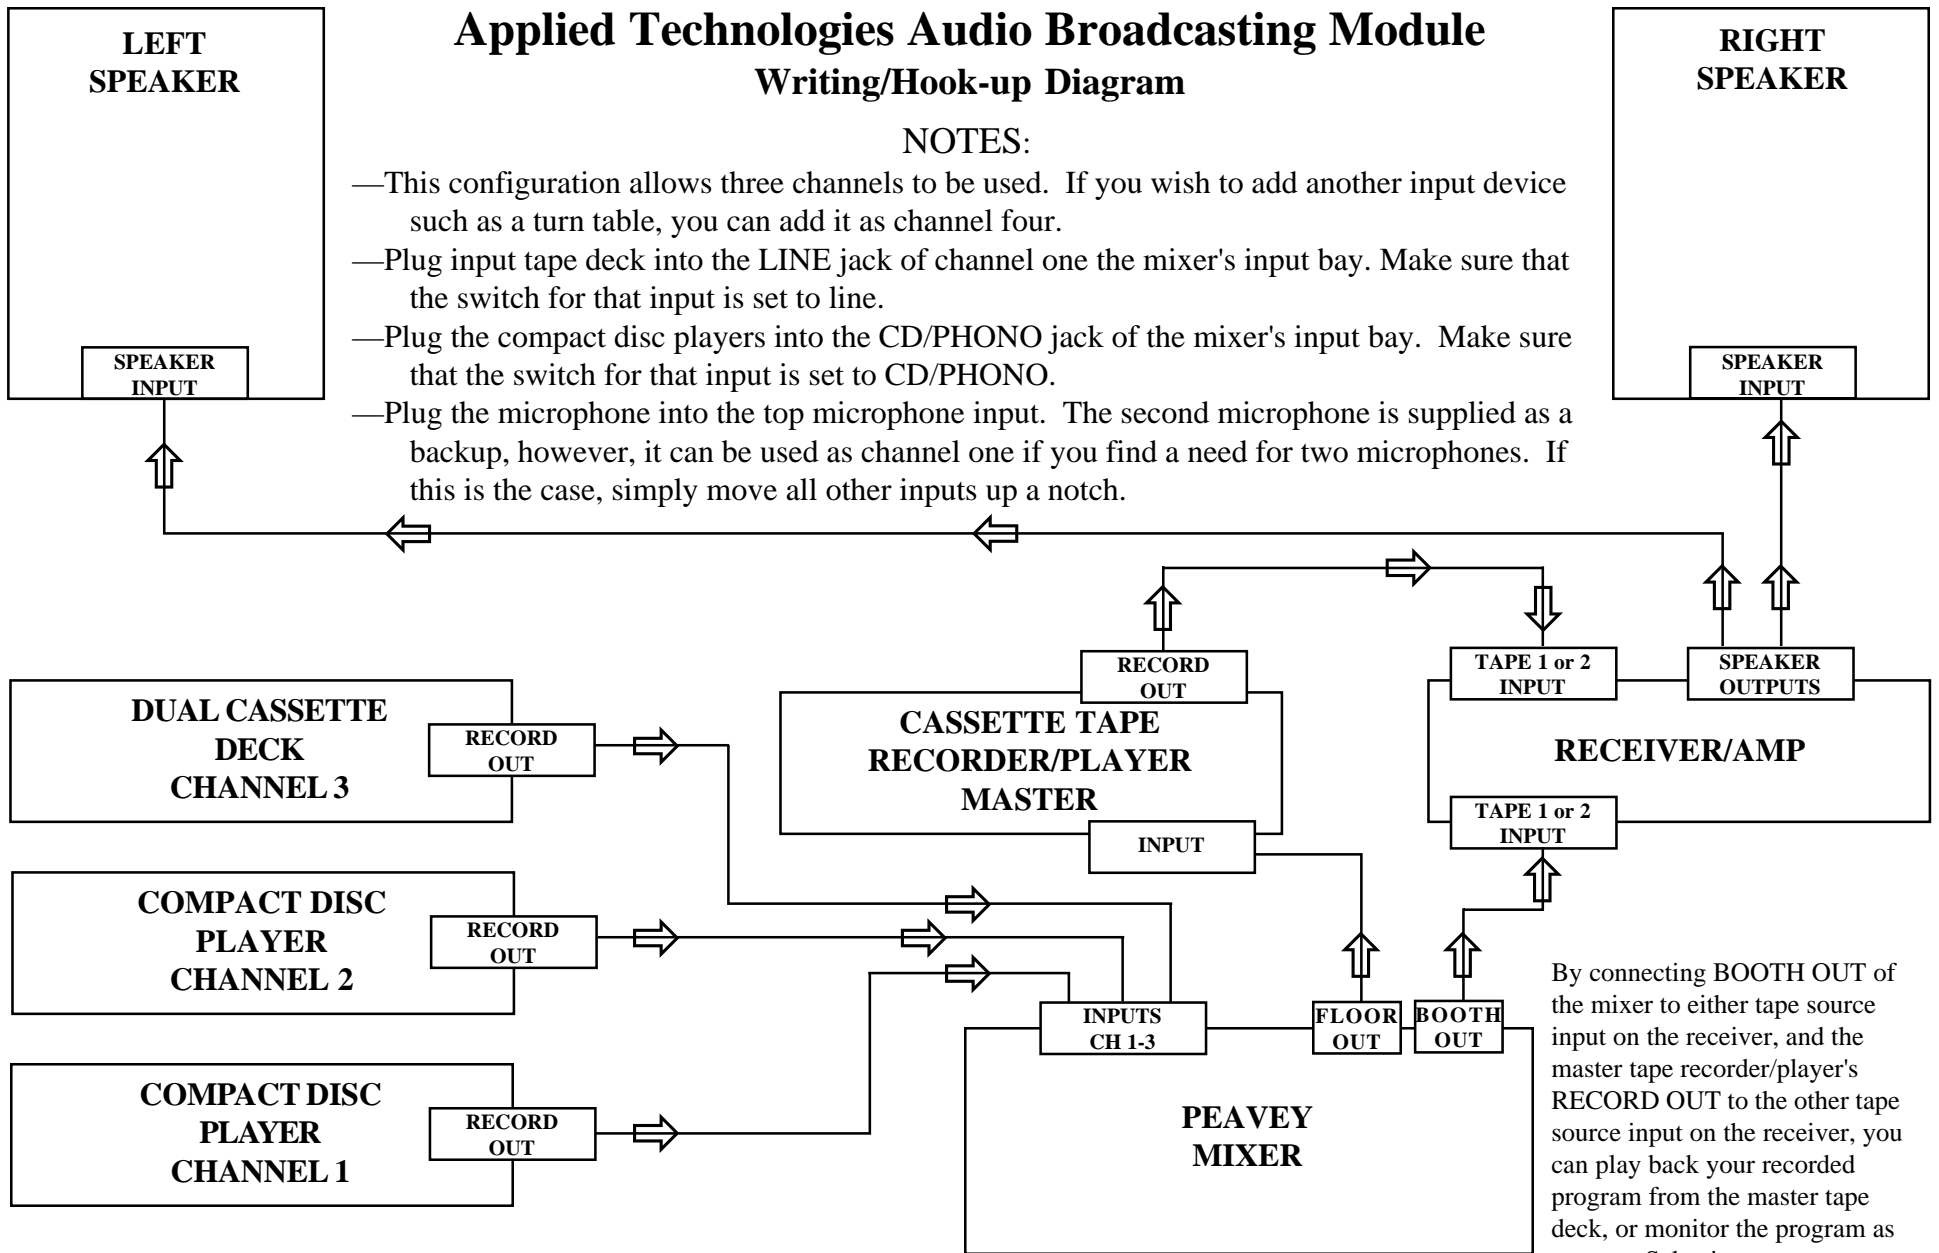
LEFT SPEAKER

SPEAKER INPUT

Applied Technologies Audio Broadcasting Module
Writing/Hook-up Diagram

RIGHT SPEAKER

SPEAKER INPUT

NOTES:

—This configuration allows three channels to be used. If you wish to add another input device such as a turn table, you can add it as channel four.
—Plug input tape deck into the LINE jack of channel one the mixer's input bay. Make sure that the switch for that input is set to line.
—Plug the compact disc players into the CD/PHONO jack of the mixer's input bay. Make sure that the switch for that input is set to CD/PHONO.
—Plug the microphone into the top microphone input. The second microphone is supplied as a backup, however, it can be used as channel one if you find a need for two microphones. If this is the case, simply move all other inputs up a notch.

RECORD OUT

CASSETTE TAPE RECORDER/PLAYER MASTER

INPUT

TAPE 1 or 2 INPUT

SPEAKER OUTPUTS

RECEIVER/AMP

TAPE 1 or 2 INPUT

DUAL CASSETTE DECK CHANNEL 3

RECORD OUT

COMPACT DISC PLAYER CHANNEL 2

RECORD OUT

COMPACT DISC PLAYER CHANNEL 1

RECORD OUT

INPUTS CH 1-3

FLOOR OUT

BOOTH OUT

PEAVEY MIXER

By connecting BOOTH OUT of the mixer to either tape source input on the receiver, and the master tape recorder/player's RECORD OUT to the other tape source input on the receiver, you can play back your recorded program from the master tape deck, or monitor the program as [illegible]